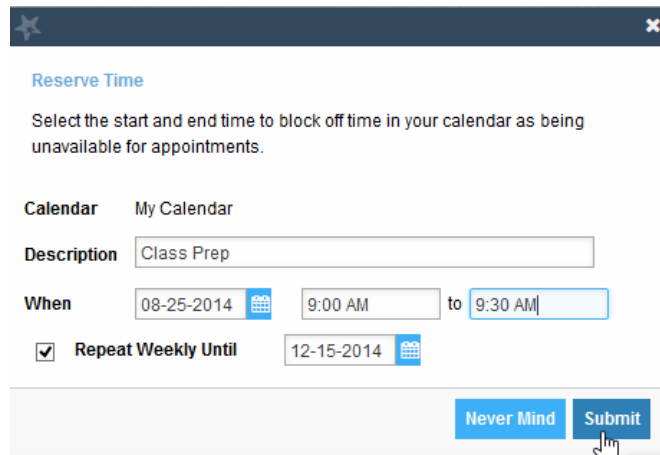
Reserve Time

Select the start and end time to block off time in your calendar as being unavailable for appointments.

Calendar My Calendar

Description Class Prep

When 08-25-2014 9:00 AM to 9:30 AM

Repeat Weekly Until 12-15-2014

Never Mind Submit